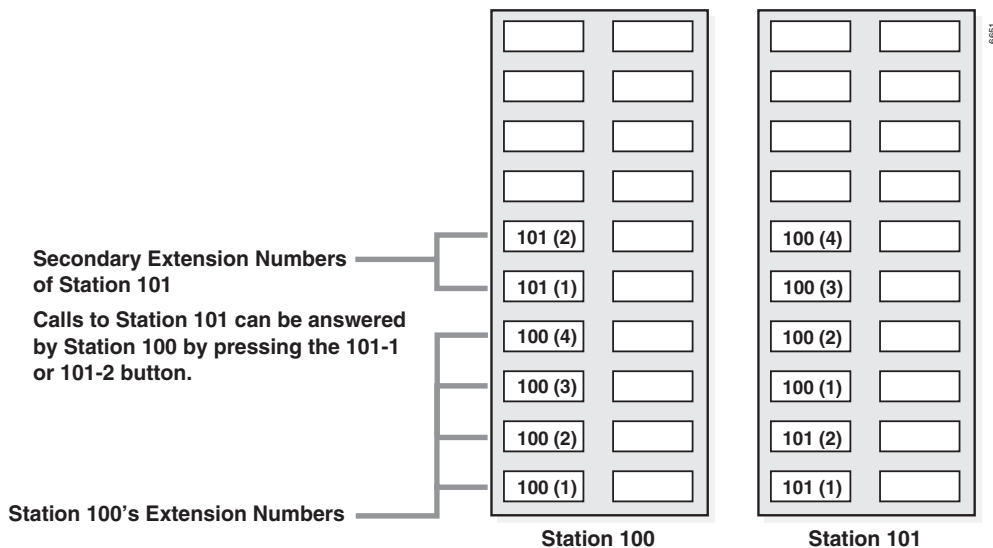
Secondary Extension Numbers of Station 101

Calls to Station 101 can be answered by Station 100 by pressing the 101-1 or 101-2 button.

Station 100's Extension Numbers

101 (2)
101 (1)
100 (4)
100 (3)
100 (2)
100 (1)

Station 100

100 (4)
100 (3)
100 (2)
100 (1)
101 (2)
101 (1)

Station 101

6551